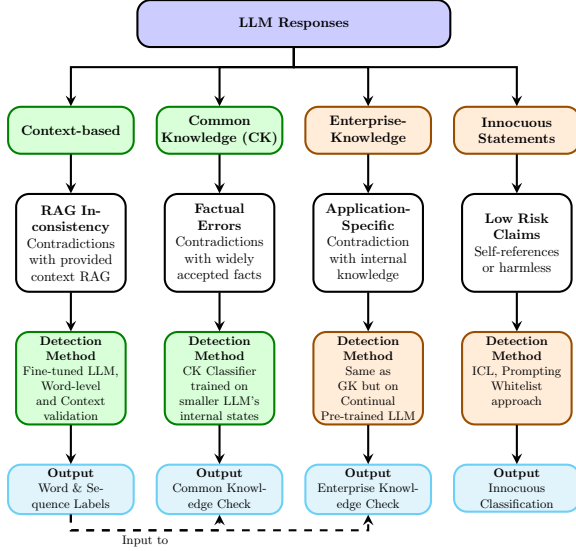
LLM Responses

Context-based

Common Knowledge (CK)

Enterprise-Knowledge

Innocuous Statements

RAG Inconsistency
Contradictions with provided context RAG

Factual Errors
Contradictions with widely accepted facts

Application-Specific
Contradiction with internal knowledge

Low Risk Claims
Self-references or harmless

Detection Method
Fine-tuned LLM, Word-level and Context validation

Detection Method
CK Classifier trained on smaller LLM's internal states

Detection Method
Same as GK but on Continual Pre-trained LLM

Detection Method
ICL, Prompting Whitelist approach

Output
Word & Sequence Labels

Output
Common Knowledge Check

Output
Enterprise Knowledge Check

Output
Innocuous Classification

Input to